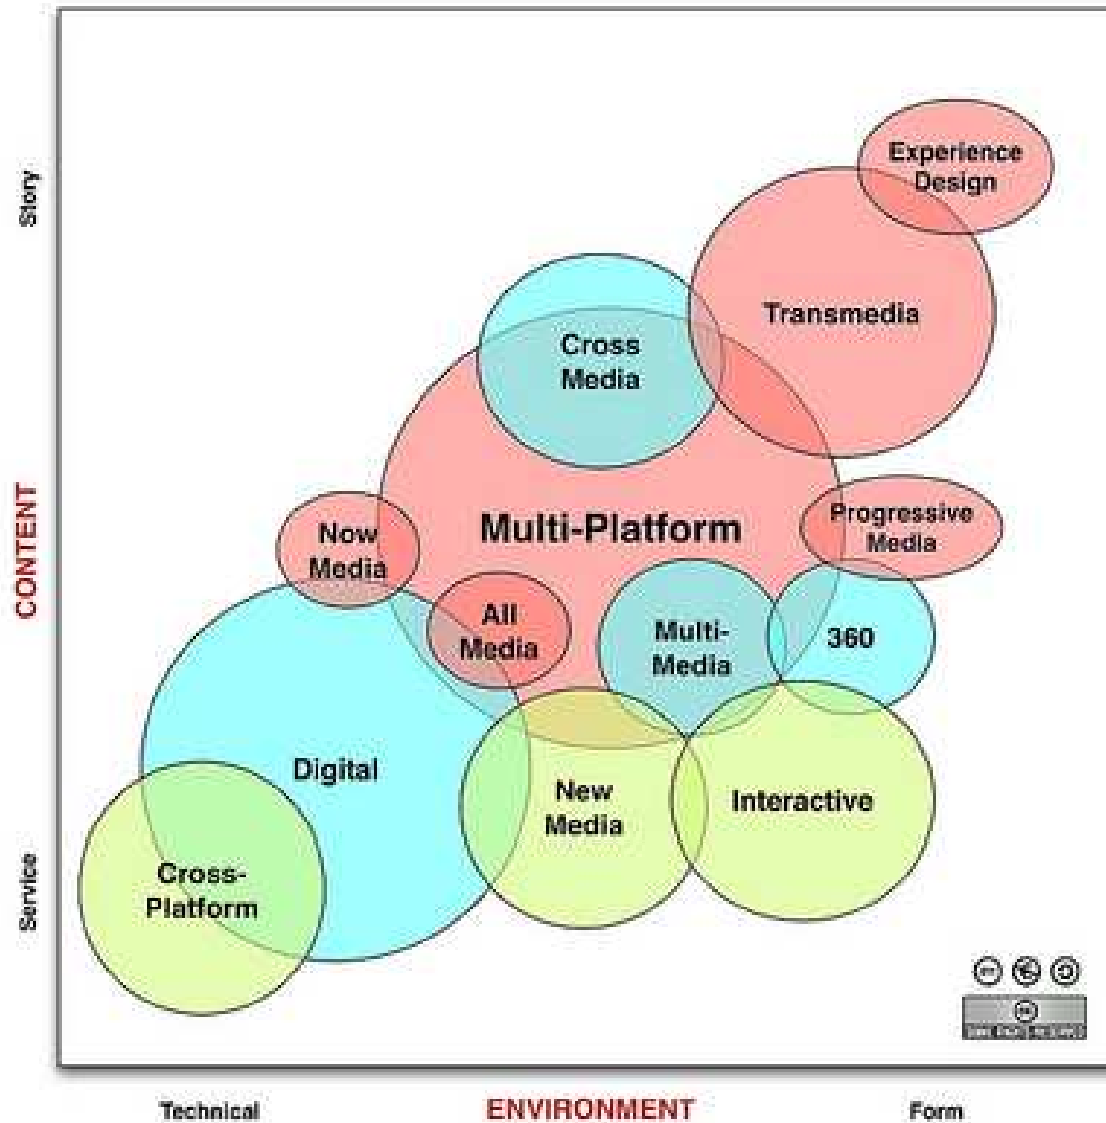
Story

CONTENT

Service

Experience Design

Transmedia

Cross Media

Multi-Platform

Now Media

Progressive Media

All Media

Multi-Media

360

Digital

New Media

Interactive

Cross-Platform

Technical

ENVIRONMENT

Form